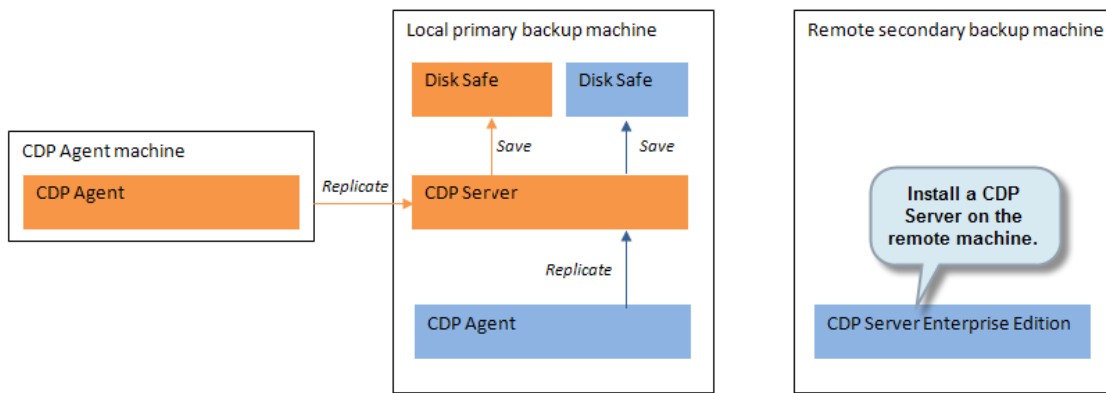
Local primary backup machine

Disk Safe

Disk Safe

Save

Save

CDP Agent machine

CDP Agent

Replicate

CDP Server

Replicate

CDP Agent

Remote secondary backup machine

Install a CDP Server on the remote machine.

CDP Server Enterprise Edition